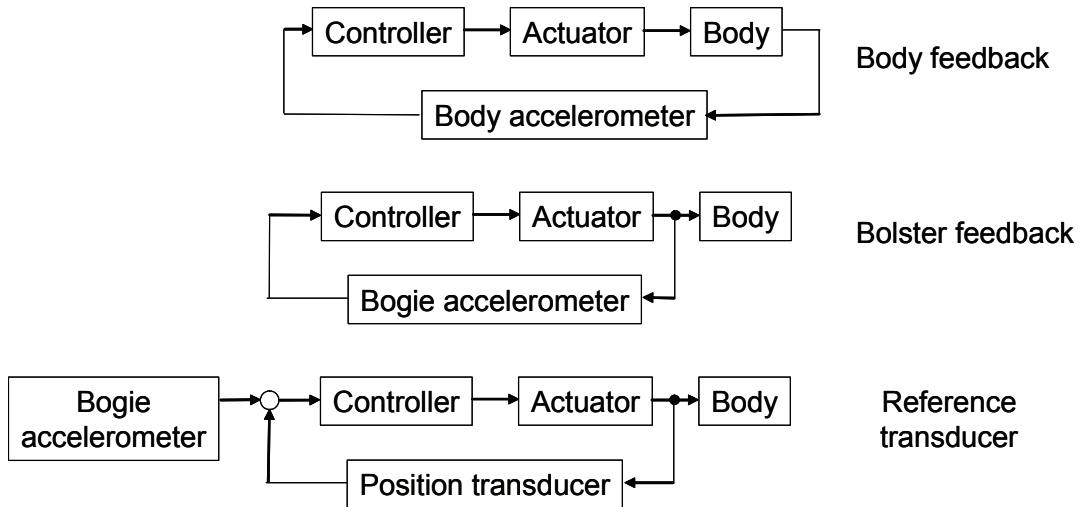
Controller
Actuator
Body
Body accelerometer
Body feedback

Controller
Actuator
Body
Bogie accelerometer
Bolster feedback

Bogie accelerometer
Controller
Actuator
Body
Position transducer
Reference transducer